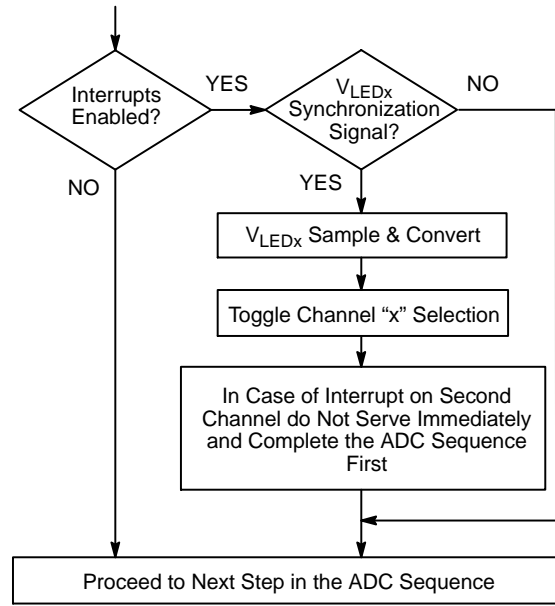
Interrupts Enabled?

YES

$V_{LEDx}$ Synchronization Signal?

NO

NO

YES

$V_{LEDx}$ Sample & Convert

Toggle Channel “x” Selection

In Case of Interrupt on Second Channel do Not Serve Immediately and Complete the ADC Sequence First

Proceed to Next Step in the ADC Sequence